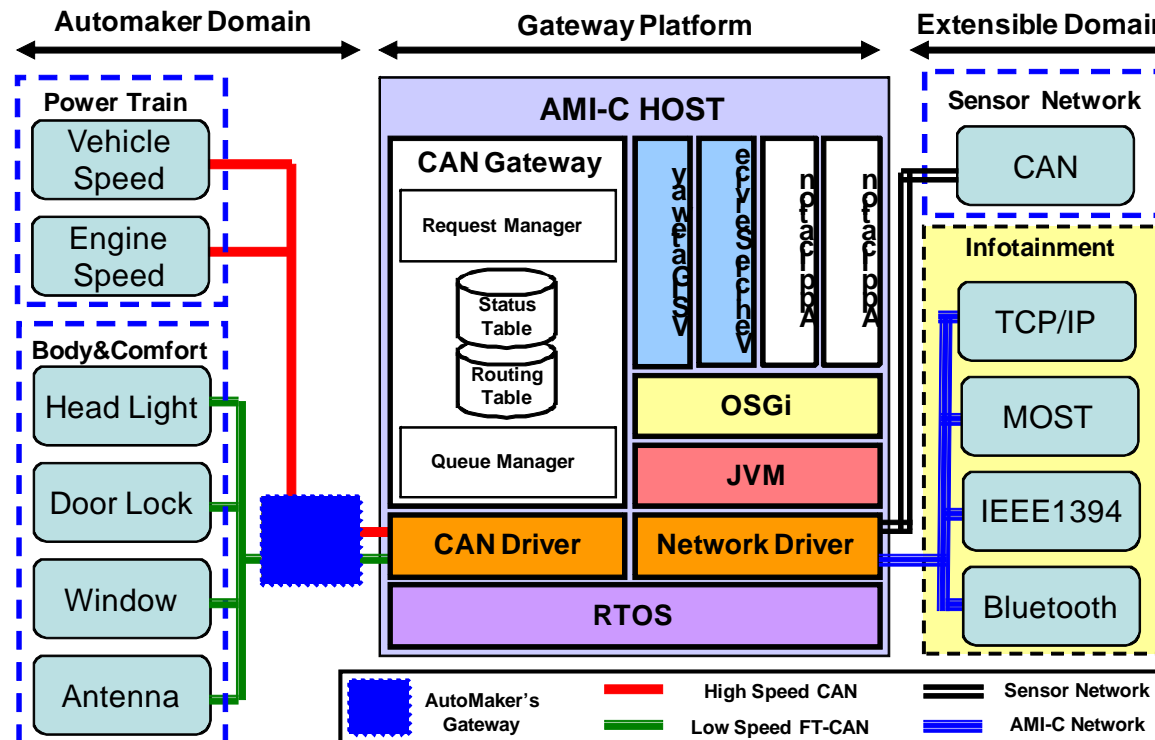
Automaker Domain

Gateway Platform

Extensible Domain

Power Train

Vehicle Speed

Engine Speed

Body&Comfort

Head Light

Door Lock

Window

Antenna

AMI-C HOST

CAN Gateway

Request Manager

Status Table

Routing Table

Queue Manager

Vehicle Services

SW Gateway

Application

Application

OSGi

JVM

CAN Driver

Network Driver

RTOS

Sensor Network

CAN

Infotainment

TCP/IP

MOST

IEEE1394

Bluetooth

AutoMaker's Gateway

High Speed CAN

Low Speed FT-CAN

Sensor Network

AMI-C Network